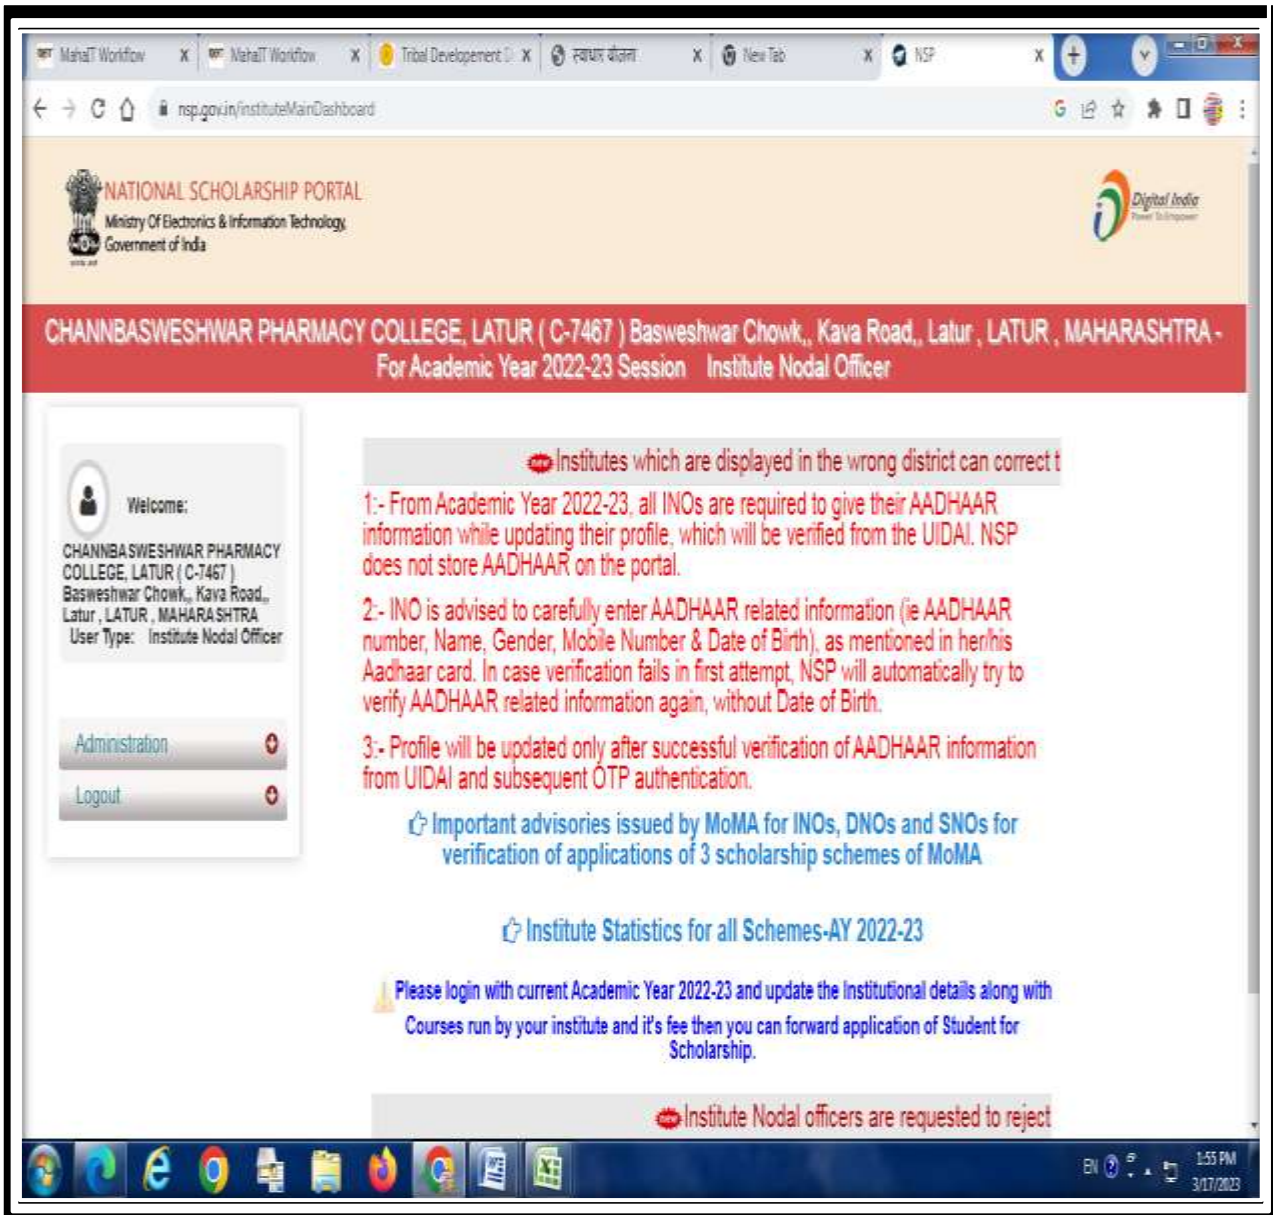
MahaIT Workflow x MahaIT Workflow x Tribal Developement D x स्वाधार योजना x New Tab x NSP x

nsp.gov.in/instituteMainDashboard

NATIONAL SCHOLARSHIP PORTAL
Ministry Of Electronics & Information Technology
Government of India

Digital India
Power To Empower

CHANNBASWESHWAR PHARMACY COLLEGE, LATUR ( C-7467 ) Basweshwar Chowk,, Kava Road,, Latur , LATUR , MAHARASHTRA - For Academic Year 2022-23 Session Institute Nodal Officer

Welcome:

CHANNBASWESHWAR PHARMACY COLLEGE, LATUR ( C-7467 ) Basweshwar Chowk,, Kava Road,, Latur , LATUR , MAHARASHTRA
User Type: Institute Nodal Officer

Administration

Logout

Institutes which are displayed in the wrong district can correct t

1:- From Academic Year 2022-23, all INOs are required to give their AADHAAR information while updating their profile, which will be verified from the UIDAI. NSP does not store AADHAAR on the portal.

2:- INO is advised to carefully enter AADHAAR related information (ie AADHAAR number, Name, Gender, Mobile Number & Date of Birth), as mentioned in her/his Aadhaar card. In case verification fails in first attempt, NSP will automatically try to verify AADHAAR related information again, without Date of Birth.

3:- Profile will be updated only after successful verification of AADHAAR information from UIDAI and subsequent OTP authentication.

Important advisories issued by MoMA for INOs, DNOs and SNOs for verification of applications of 3 scholarship schemes of MoMA

Institute Statistics for all Schemes-AY 2022-23

Please login with current Academic Year 2022-23 and update the Institutional details along with Courses run by your institute and it's fee then you can forward application of Student for Scholarship.

Institute Nodal officers are requested to reject

EN 1:55 PM 3/17/2023